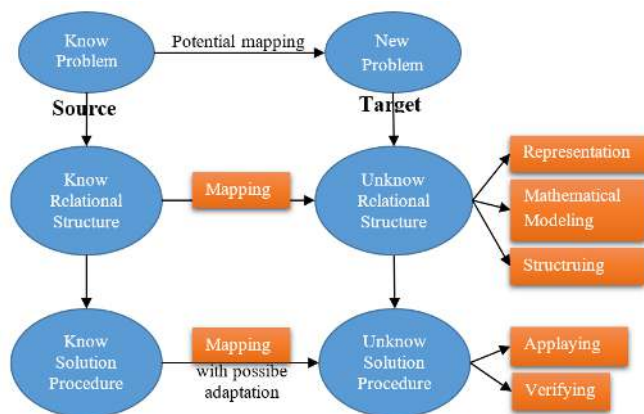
Know Problem

Potential mapping

New Problem

Source

Target

Know Relational Structure

Mapping

Unknow Relational Structure

Representation

Mathematical Modeling

Structruing

Know Solution Procedure

Mapping

with possibe adaptation

Unknow Solution Procedure

Applaying

Verifying